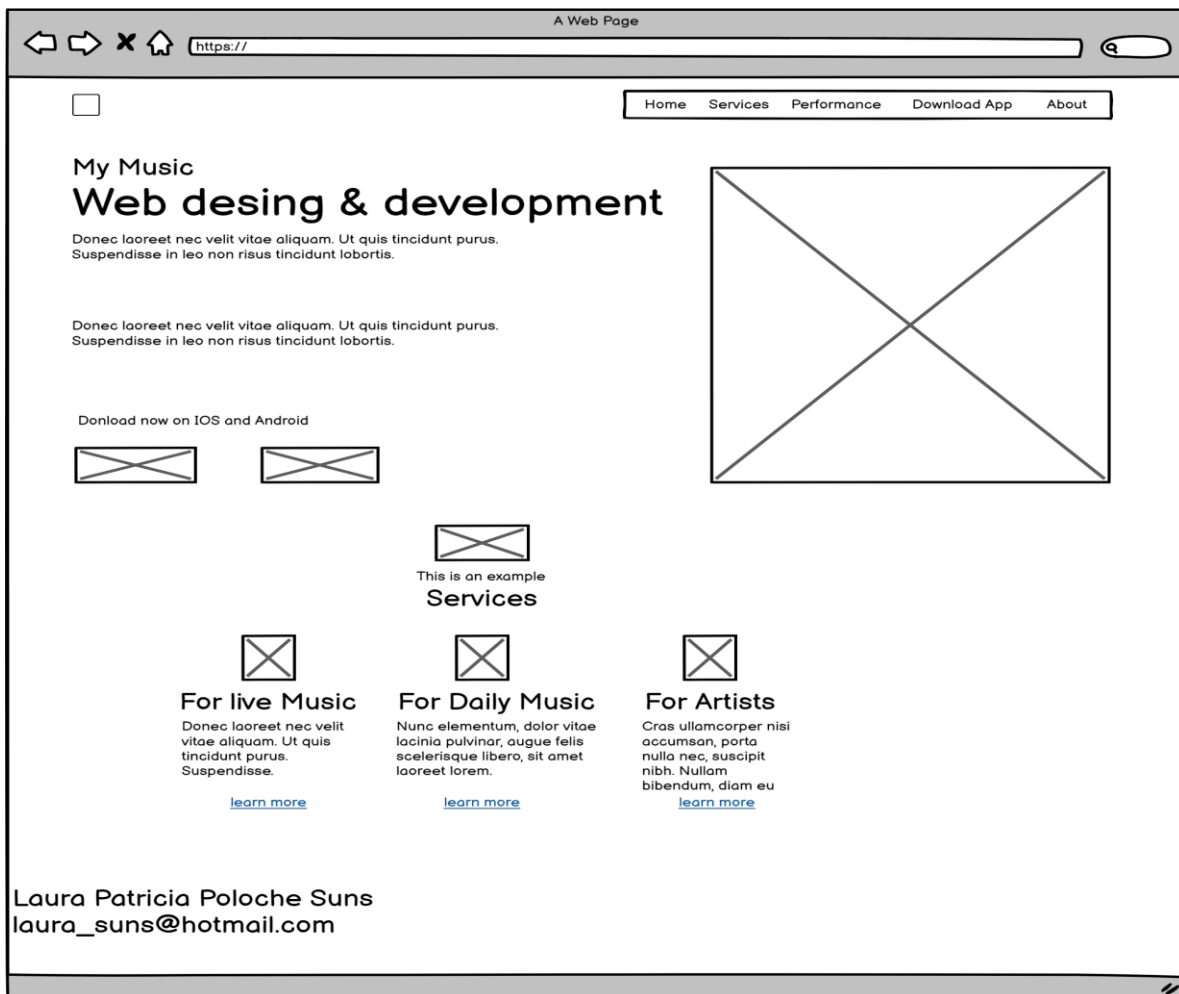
A Web Page

https://

Home Services Performance Download App About

My Music

Web desing & development

Donec laoreet nec velit vitae aliquam. Ut quis tincidunt purus. Suspendisse in leo non risus tincidunt lobortis.

Donec laoreet nec velit vitae aliquam. Ut quis tincidunt purus. Suspendisse in leo non risus tincidunt lobortis.

Donload now on IOS and Android

This is an example

Services

For live Music

Donec laoreet nec velit vitae aliquam. Ut quis tincidunt purus. Suspendisse.

learn more

For Daily Music

Nunc elementum, dolor vitae lacinia pulvinar, augue felis scelerisque libero, sit amet laoreet lorem.

learn more

For Artists

Cras ullamcorper nisi accumsan, porta nulla nec, suscipit nibh. Nullam bibendum, diam eu

learn more

Laura Patricia Poloche Suns
laura_suns@hotmail.com